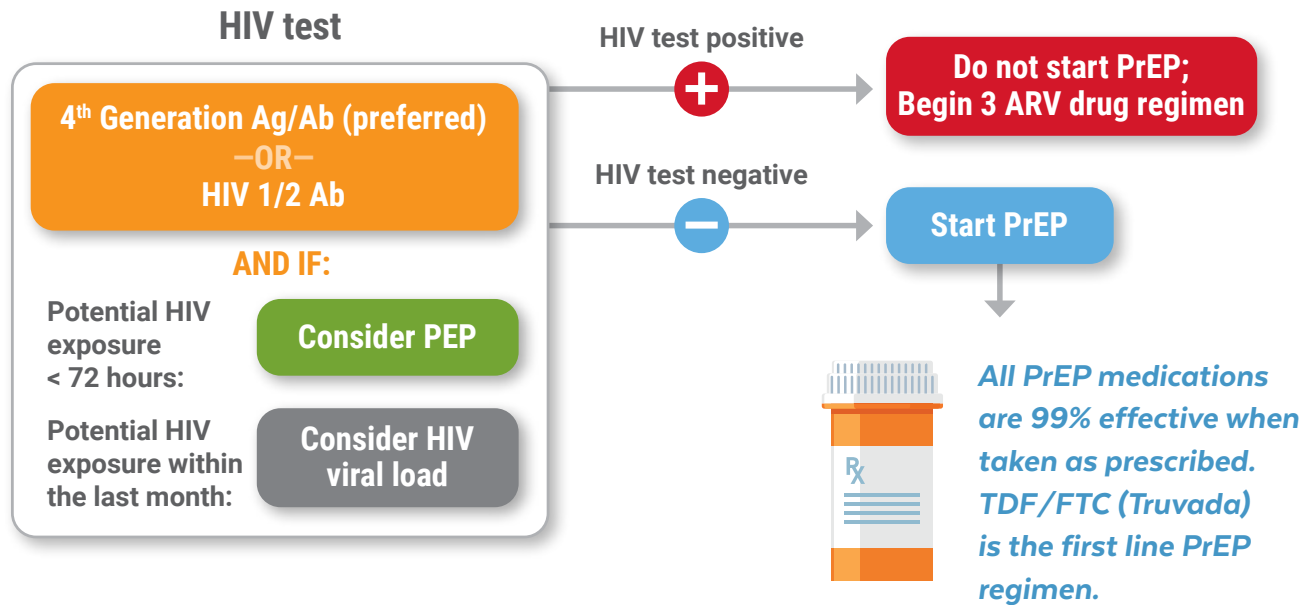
HIV test

4$^{th}$ Generation Ag/Ab (preferred)
—OR—
HIV 1/2 Ab

AND IF:

Potential HIV exposure < 72 hours:

Consider PEP

Potential HIV exposure within the last month:

Consider HIV viral load

HIV test positive

Do not start PrEP; Begin 3 ARV drug regimen

HIV test negative

Start PrEP

Rx

All PrEP medications are 99% effective when taken as prescribed. TDF/FTC (Truvada) is the first line PrEP regimen.